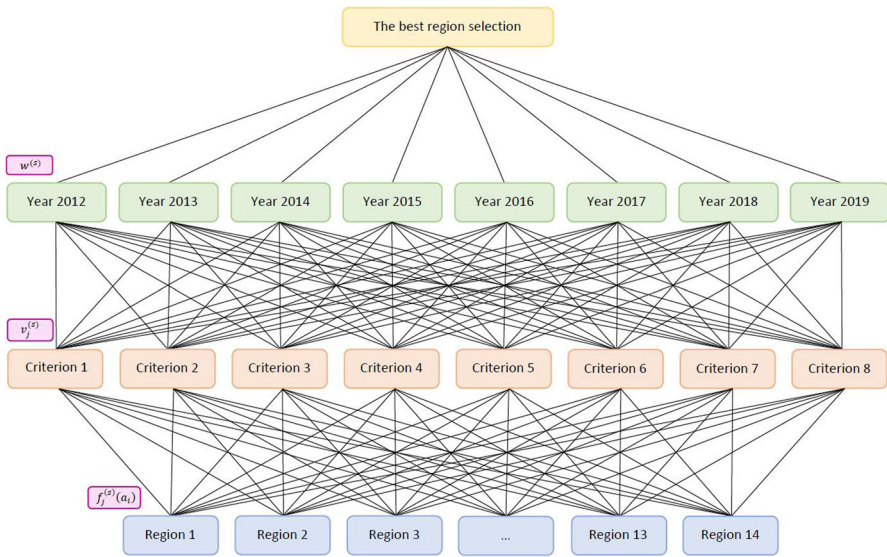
The best region selection

$w^{(s)}$

Year 2012
Year 2013
Year 2014
Year 2015
Year 2016
Year 2017
Year 2018
Year 2019

$v_j^{(s)}$

Criterion 1
Criterion 2
Criterion 3
Criterion 4
Criterion 5
Criterion 6
Criterion 7
Criterion 8

$f_j^{(s)}(a_i)$

Region 1
Region 2
Region 3
...
Region 13
Region 14